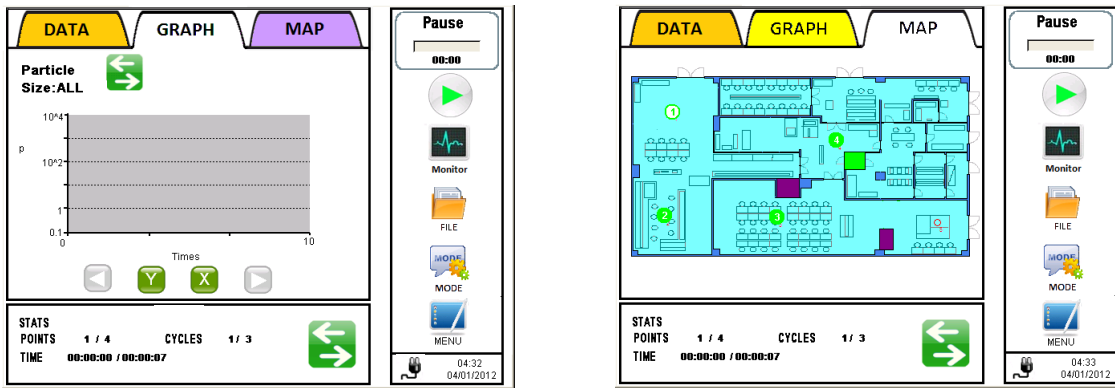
DATA GRAPH MAP

Particle Size:ALL

10^4
p
10^2
1
0.1
0
Times
10

Y X

STATS
POINTS 1 / 4 CYCLES 1/ 3
TIME 00:00:00 / 00:00:07

Pause
00:00
Monitor
FILE
MODE
MENU
04:32
04/01/2012

DATA GRAPH MAP

1
2
3
4

STATS
POINTS 1 / 4 CYCLES 1/ 3
TIME 00:00:00 / 00:00:07

Pause
00:00
Monitor
FILE
MODE
MENU
04:33
04/01/2012